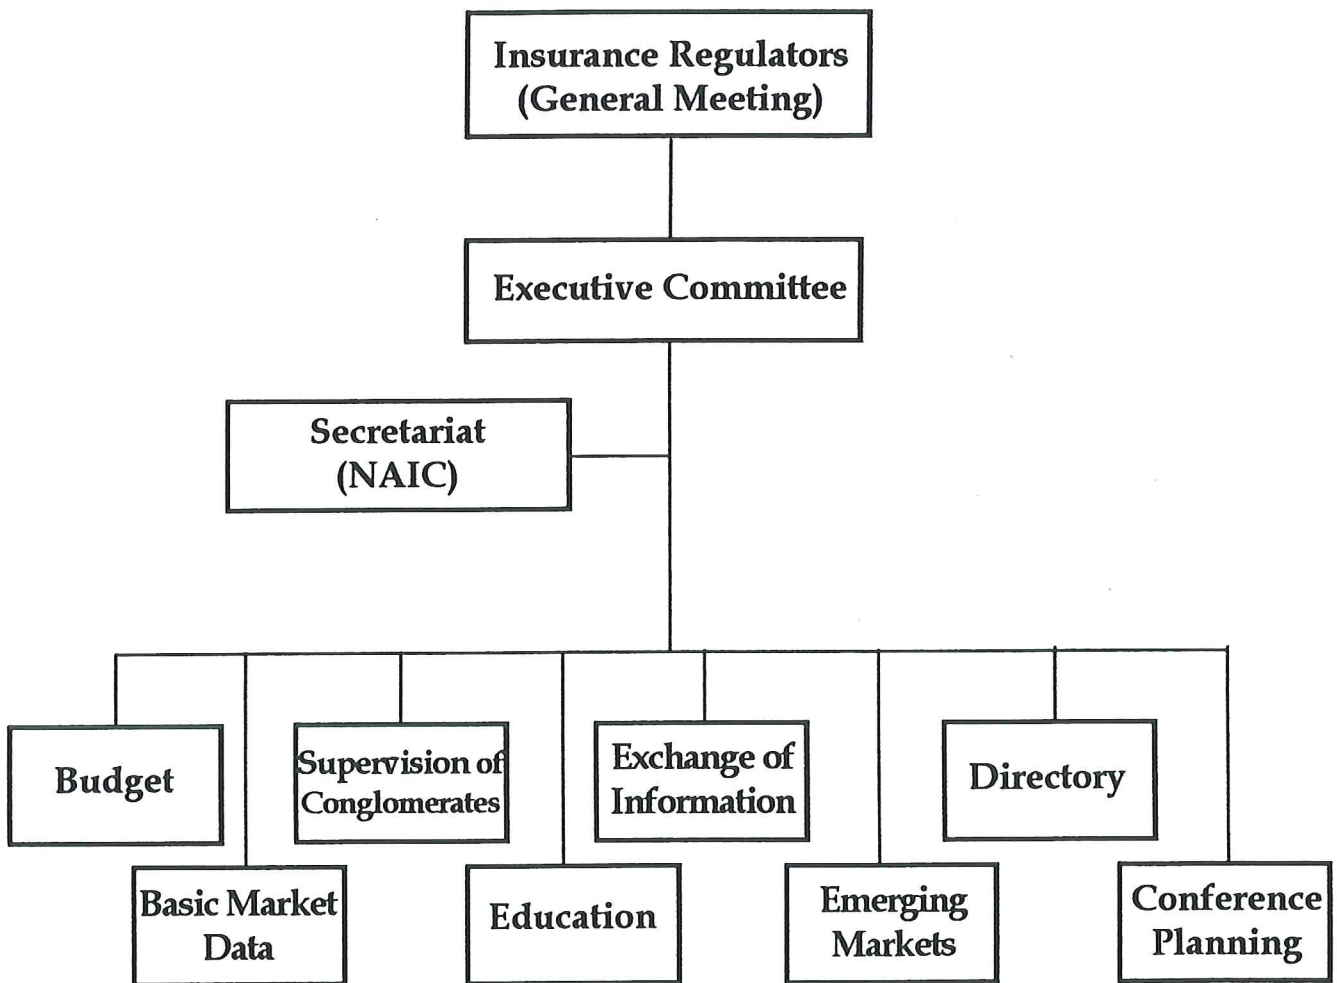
Insurance Regulators (General Meeting)

Executive Committee

Secretariat (NAIC)

Budget

Supervision of Conglomerates

Exchange of Information

Directory

Basic Market Data

Education

Emerging Markets

Conference Planning